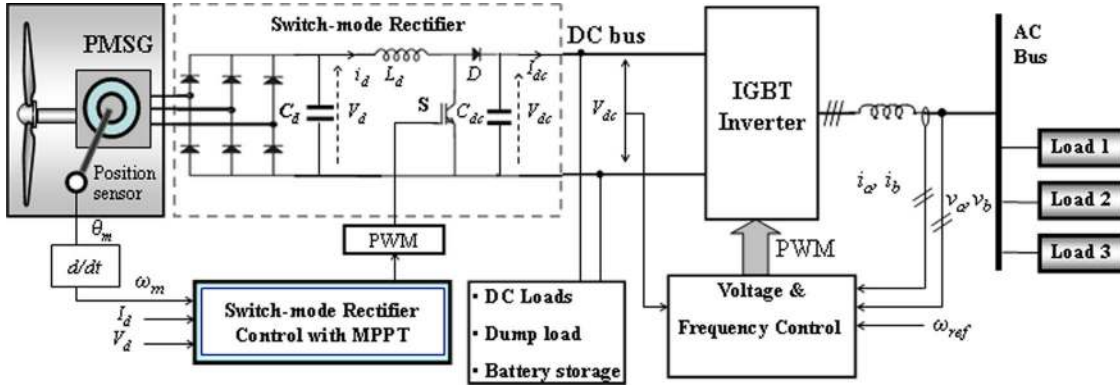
PMSG

Position sensor

$\theta_m$

$d/dt$

$\omega_m$

$I_d$

$V_d$

Switch-mode Rectifier

$C_d$

$i_d$

$L_d$

$V_d$

S

D

$C_{dc}$

$I_{dc}$

$V_{dc}$

PWM

Switch-mode Rectifier Control with MPPT

DC bus

$V_{dc}$

• DC Loads
• Dump load
• Battery storage

IGBT Inverter

PWM

Voltage & Frequency Control

$i_a, i_b$

$v_a, v_b$

$\omega_{ref}$

AC Bus

Load 1

Load 2

Load 3